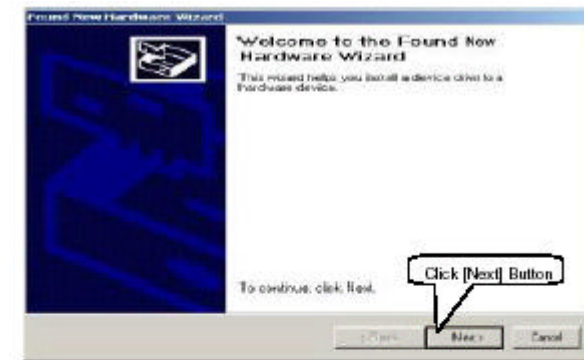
Found New Hardware Wizard

Welcome to the Found New Hardware Wizard

This wizard helps you install a device driver for a hardware device.

To continue, click Next.

Click [Next] Button

< Back

Next >

Cancel